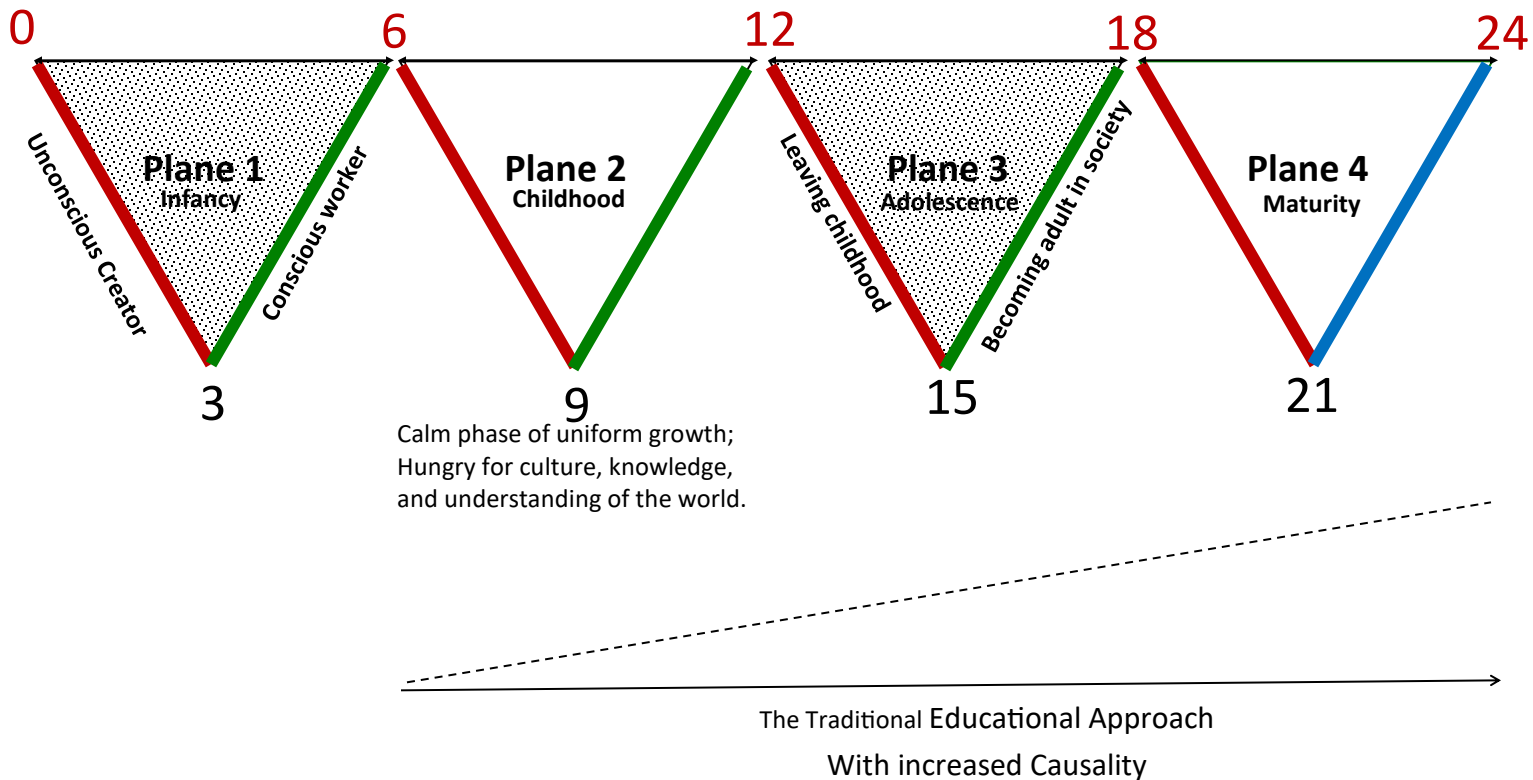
0
6
12
18
24

Plane 1
Infancy
Unconscious Creator
Conscious worker
3

Plane 2
Childhood
9

Calm phase of uniform growth; Hungry for culture, knowledge, and understanding of the world.

Plane 3
Adolescence
Leaving childhood
Becoming adult in society
15

Plane 4
Maturity
21

The Traditional Educational Approach
With increased Causality